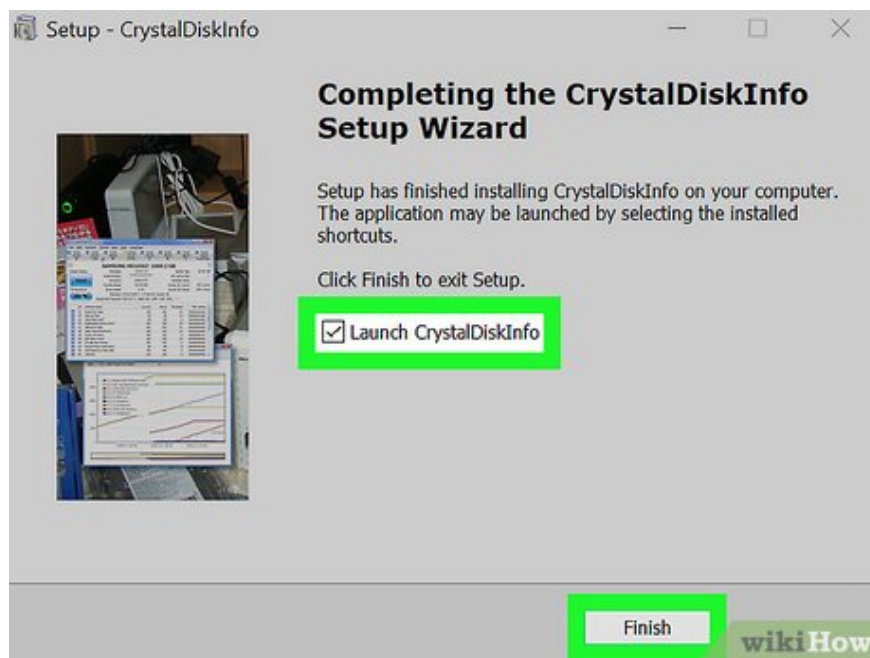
Setup - CrystalDiskInfo

Completing the CrystalDiskInfo Setup Wizard

Setup has finished installing CrystalDiskInfo on your computer. The application may be launched by selecting the installed shortcuts.

Click Finish to exit Setup.

Launch CrystalDiskInfo

Finish

wikiHow